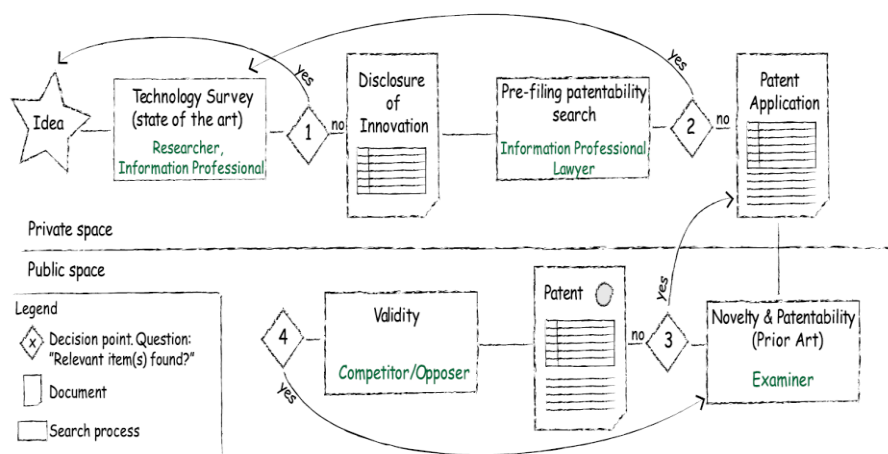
Idea

Technology Survey (state of the art)

Researcher, Information Professional

yes

1

no

Disclosure of Innovation

Pre-filing patentability search

Information Professional, Lawyer

yes

2

no

Patent Application

Private space

Public space

Legend

x Decision point. Question: "Relevant item(s) found?"

Document

Search process

4

yes

Validity

Competitor/Opposer

Patent

no

3

yes

Novelty & Patentability (Prior Art)

Examiner